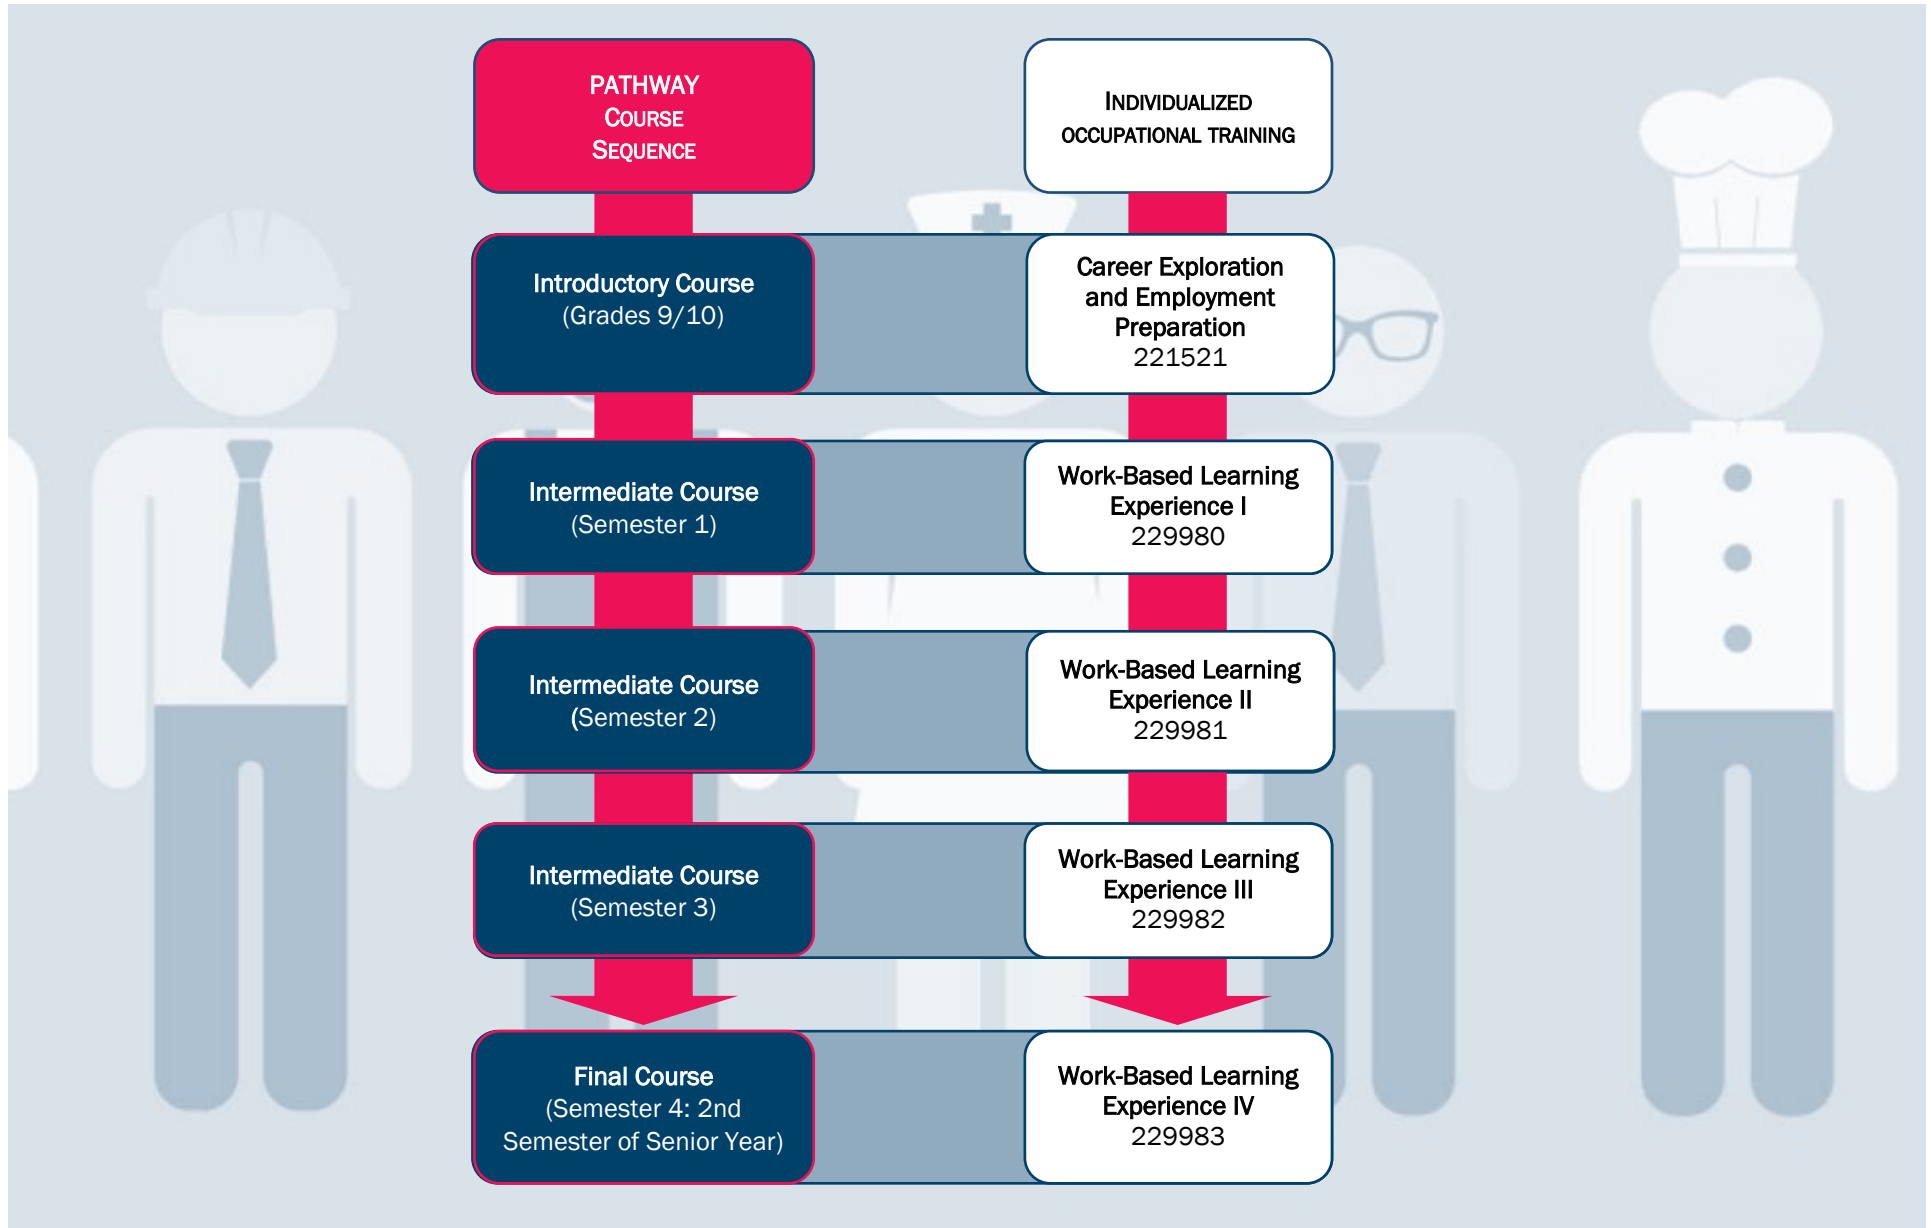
PATHWAY
COURSE
SEQUENCE

INDIVIDUALIZED
OCCUPATIONAL TRAINING

Introductory Course
(Grades 9/10)

Career Exploration and Employment Preparation
221521

Intermediate Course
(Semester 1)

Work-Based Learning Experience I
229980

Intermediate Course
(Semester 2)

Work-Based Learning Experience II
229981

Intermediate Course
(Semester 3)

Work-Based Learning Experience III
229982

Final Course
(Semester 4: 2nd Semester of Senior Year)

Work-Based Learning Experience IV
229983